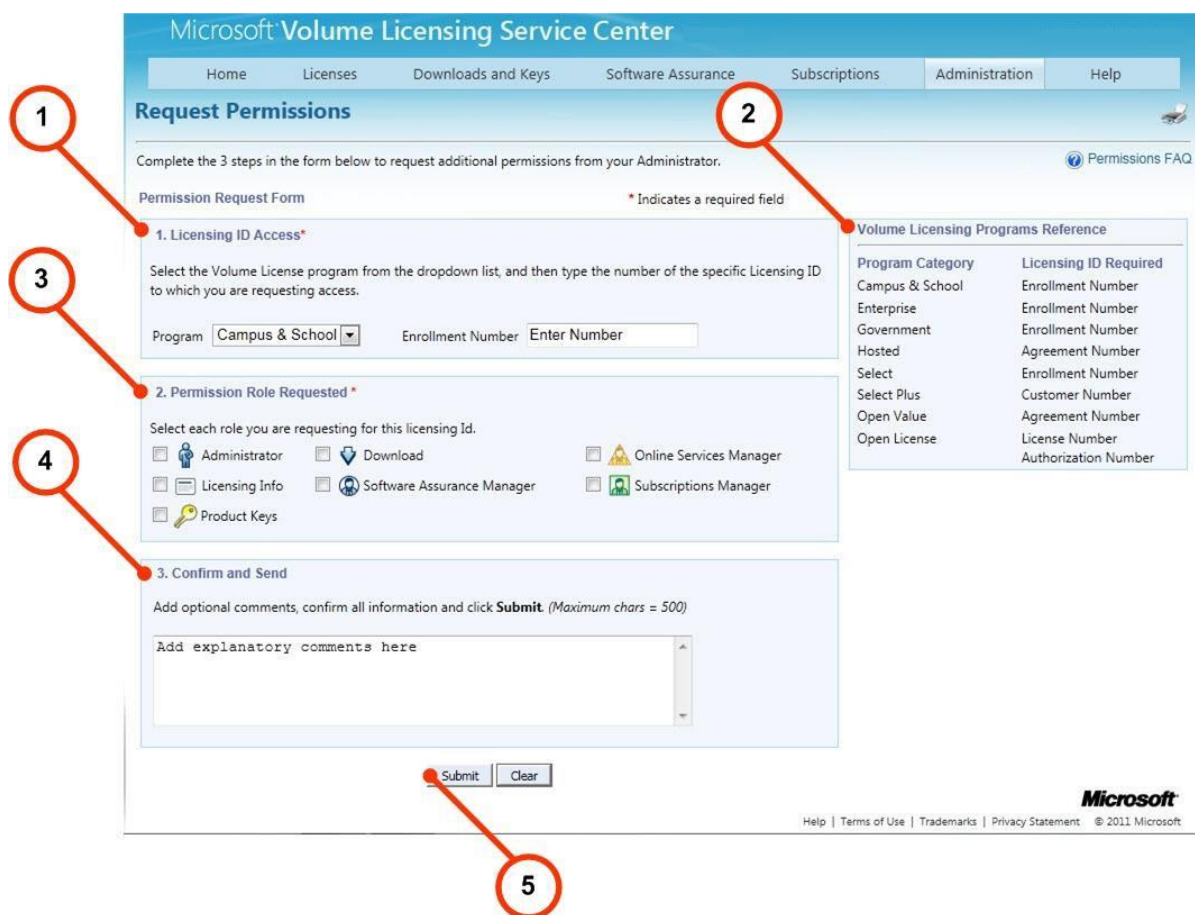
Microsoft Volume Licensing Service Center

Home | Licenses | Downloads and Keys | Software Assurance | Subscriptions | Administration | Help

Request Permissions

1

2

Complete the 3 steps in the form below to request additional permissions from your Administrator.

Permissions FAQ

Permission Request Form

* Indicates a required field

1. Licensing ID Access*

Select the Volume License program from the dropdown list, and then type the number of the specific Licensing ID to which you are requesting access.

Program Campus & School

Enrollment Number Enter Number

3

Volume Licensing Programs Reference

| Program Category | Licensing ID Required |
|---|---|
| Campus & School | Enrollment Number |
| Enterprise | Enrollment Number |
| Government | Enrollment Number |
| Hosted | Agreement Number |
| Select | Enrollment Number |
| Select Plus | Customer Number |
| Open Value | Agreement Number |
| Open License | License Number Authorization Number |

2. Permission Role Requested *

Select each role you are requesting for this licensing Id.

Administrator
Download
Online Services Manager
Licensing Info
Software Assurance Manager
Subscriptions Manager
Product Keys

4

3. Confirm and Send

Add optional comments, confirm all information and click Submit. (Maximum chars = 500)

Add explanatory comments here

Submit Clear

Microsoft

Help | Terms of Use | Trademarks | Privacy Statement © 2011 Microsoft

5